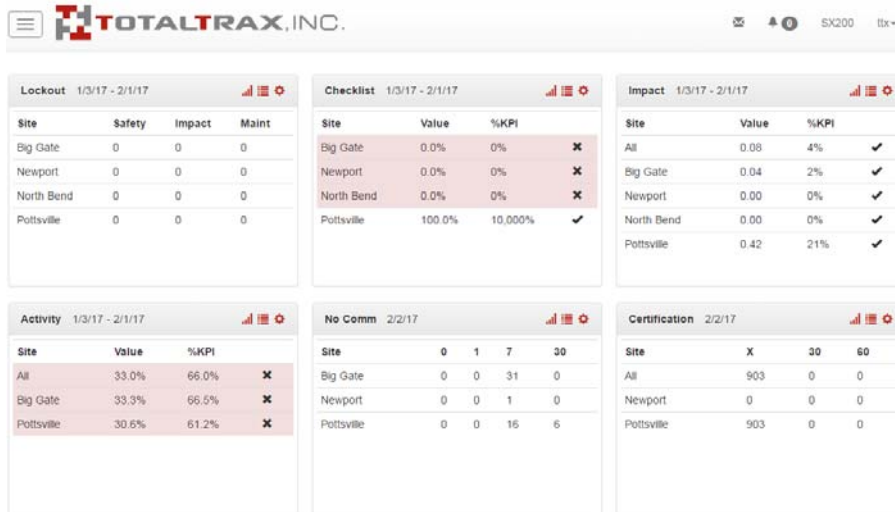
TOTALTRAX, INC.

0 SX200 ttx

Lockout 1/3/17 - 2/1/17

| Site | Safety | Impact | Maint |
|---|---|---|---|
| Big Gate | 0 | 0 | 0 |
| Newport | 0 | 0 | 0 |
| North Bend | 0 | 0 | 0 |
| Pottsville | 0 | 0 | 0 |

Checklist 1/3/17 - 2/1/17

| Site | Value | %KPI | |
|---|---|---|---|
| Big Gate | 0.0% | 0% | ✖ |
| Newport | 0.0% | 0% | ✖ |
| North Bend | 0.0% | 0% | ✖ |
| Pottsville | 100.0% | 10,000% | ✔ |

Impact 1/3/17 - 2/1/17

| Site | Value | %KPI | |
|---|---|---|---|
| All | 0.08 | 4% | ✔ |
| Big Gate | 0.04 | 2% | ✔ |
| Newport | 0.00 | 0% | ✔ |
| North Bend | 0.00 | 0% | ✔ |
| Pottsville | 0.42 | 21% | ✔ |

Activity 1/3/17 - 2/1/17

| Site | Value | %KPI | |
|---|---|---|---|
| All | 33.0% | 66.0% | ✖ |
| Big Gate | 33.3% | 66.5% | ✖ |
| Pottsville | 30.6% | 61.2% | ✖ |

No Comm 2/2/17

| Site | 0 | 1 | 7 | 30 |
|---|---|---|---|---|
| Big Gate | 0 | 0 | 31 | 0 |
| Newport | 0 | 0 | 1 | 0 |
| Pottsville | 0 | 0 | 16 | 6 |

Certification 2/2/17

| Site | X | 30 | 60 |
|---|---|---|---|
| All | 903 | 0 | 0 |
| Newport | 0 | 0 | 0 |
| Pottsville | 903 | 0 | 0 |